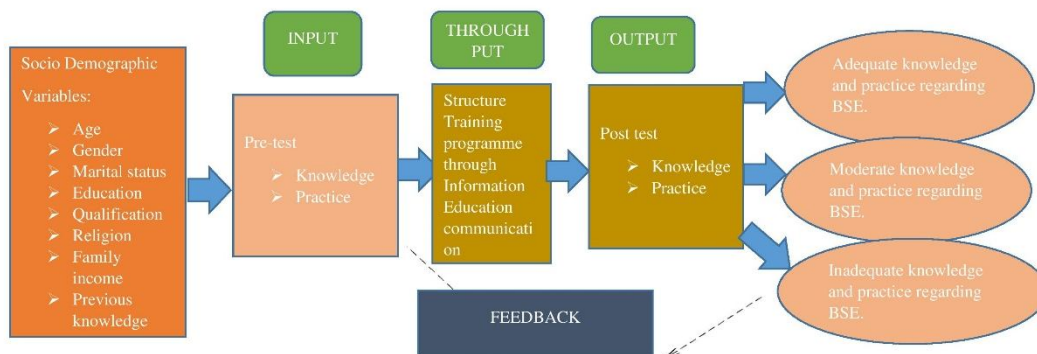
Socio Demographic

Variables:

➢ Age
➢ Gender
➢ Marital status
➢ Education
➢ Qualification
➢ Religion
➢ Family income
➢ Previous knowledge

INPUT

Pre-test

➢ Knowledge
➢ Practice

THROUGH PUT

Structure Training programme through Information Education communication

OUTPUT

Post test

➢ Knowledge
➢ Practice

Adequate knowledge and practice regarding BSE.

Moderate knowledge and practice regarding BSE.

Inadequate knowledge and practice regarding BSE.

FEEDBACK